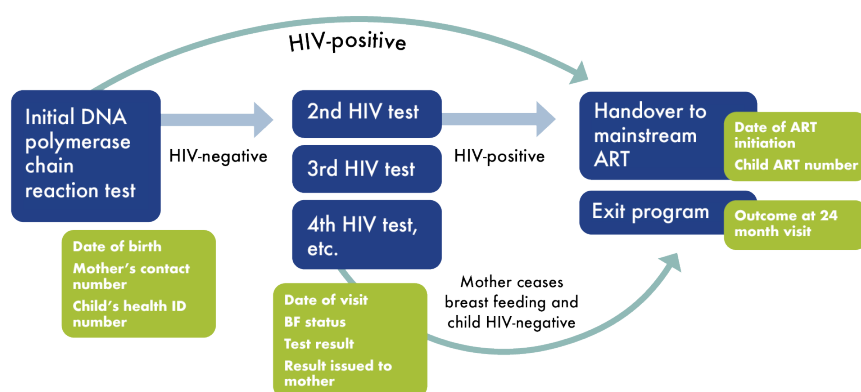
HIV-positive

Initial DNA polymerase chain reaction test

HIV-negative

Date of birth
Mother's contact number
Child's health ID number

2nd HIV test

3rd HIV test

4th HIV test, etc.

Date of visit
BF status
Test result
Result issued to mother

HIV-positive

Mother ceases breast feeding and child HIV-negative

Handover to mainstream ART

Date of ART initiation
Child ART number

Exit program

Outcome at 24 month visit